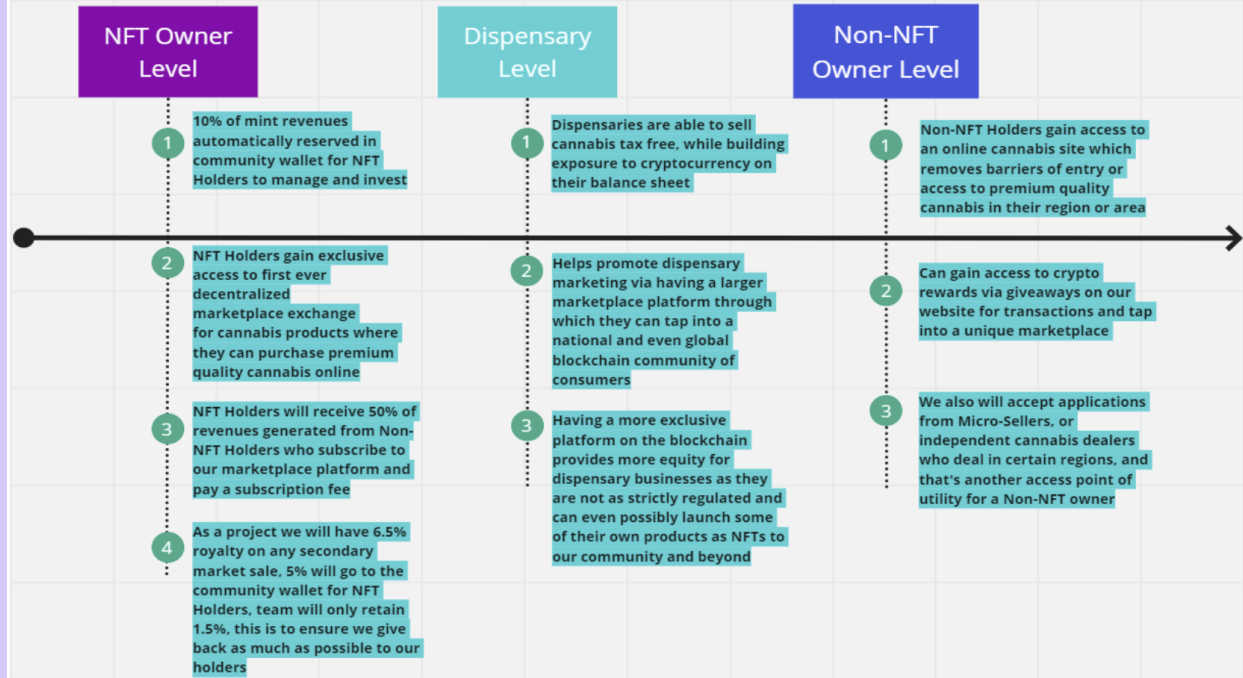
NFT Owner Level

1
10% of mint revenues automatically reserved in community wallet for NFT Holders to manage and invest

2
NFT Holders gain exclusive access to first ever decentralized marketplace exchange for cannabis products where they can purchase premium quality cannabis online

3
NFT Holders will receive 50% of revenues generated from Non-NFT Holders who subscribe to our marketplace platform and pay a subscription fee

4
As a project we will have 6.5% royalty on any secondary market sale, 5% will go to the community wallet for NFT Holders, team will only retain 1.5%, this is to ensure we give back as much as possible to our holders

Dispensary Level

1
Dispensaries are able to sell cannabis tax free, while building exposure to cryptocurrency on their balance sheet

2
Helps promote dispensary marketing via having a larger marketplace platform through which they can tap into a national and even global blockchain community of consumers

3
Having a more exclusive platform on the blockchain provides more equity for dispensary businesses as they are not as strictly regulated and can even possibly launch some of their own products as NFTs to our community and beyond

Non-NFT Owner Level

1
Non-NFT Holders gain access to an online cannabis site which removes barriers of entry or access to premium quality cannabis in their region or area

2
Can gain access to crypto rewards via giveaways on our website for transactions and tap into a unique marketplace

3
We also will accept applications from Micro-Sellers, or independent cannabis dealers who deal in certain regions, and that's another access point of utility for a Non-NFT owner